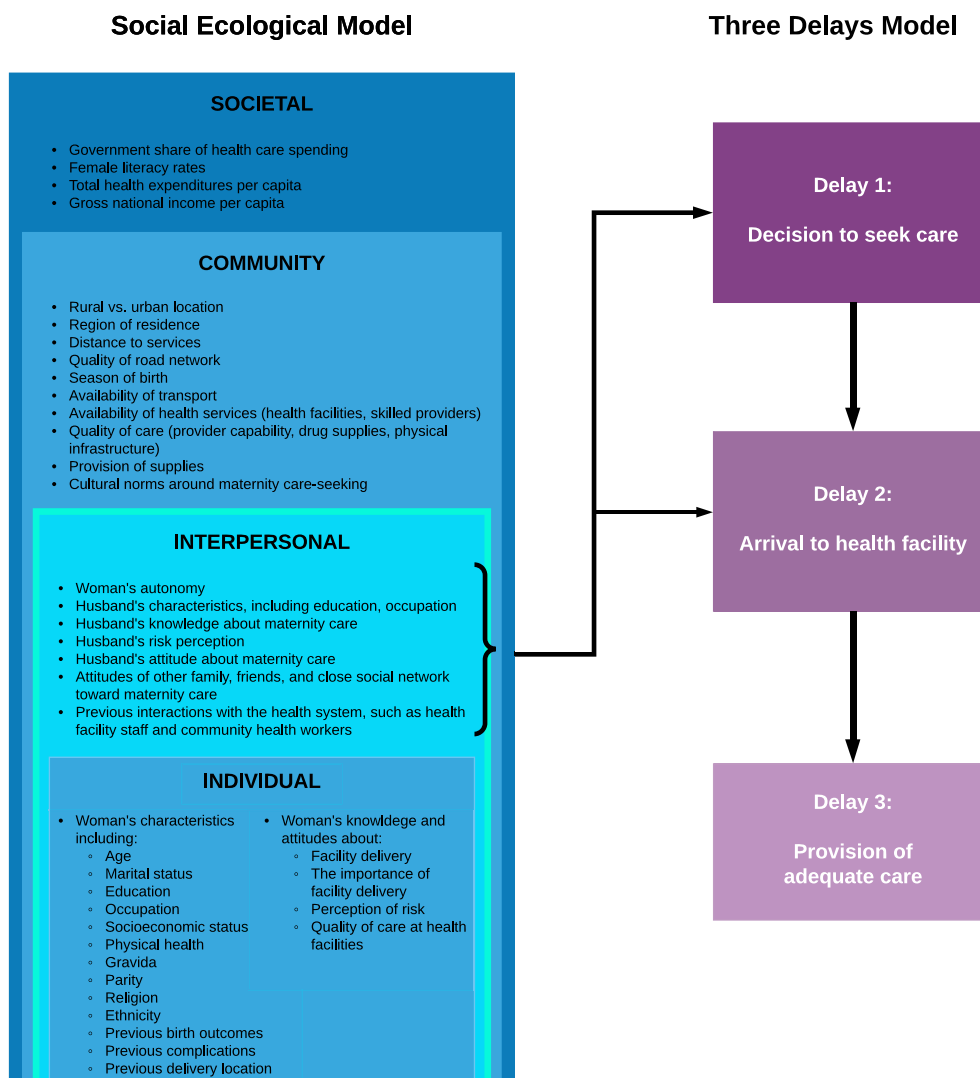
Social Ecological Model

SOCIETAL

- Government share of health care spending
- Female literacy rates
- Total health expenditures per capita
- Gross national income per capita

COMMUNITY

- Rural vs. urban location
- Region of residence
- Distance to services
- Quality of road network
- Season of birth
- Availability of transport
- Availability of health services (health facilities, skilled providers)
- Quality of care (provider capability, drug supplies, physical infrastructure)
- Provision of supplies
- Cultural norms around maternity care-seeking

INTERPERSONAL

- Woman's autonomy
- Husband's characteristics, including education, occupation
- Husband's knowledge about maternity care
- Husband's risk perception
- Husband's attitude about maternity care
- Attitudes of other family, friends, and close social network toward maternity care
- Previous interactions with the health system, such as health facility staff and community health workers

INDIVIDUAL

- Woman's characteristics including:
  - Age
  - Marital status
  - Education
  - Occupation
  - Socioeconomic status
  - Physical health
  - Gravida
  - Parity
  - Religion
  - Ethnicity
  - Previous birth outcomes
  - Previous complications
  - Previous delivery location

- Woman's knowledge and attitudes about:
  - Facility delivery
  - The importance of facility delivery
  - Perception of risk
  - Quality of care at health facilities

Three Delays Model

Delay 1:

Decision to seek care

Delay 2:

Arrival to health facility

Delay 3:

Provision of adequate care